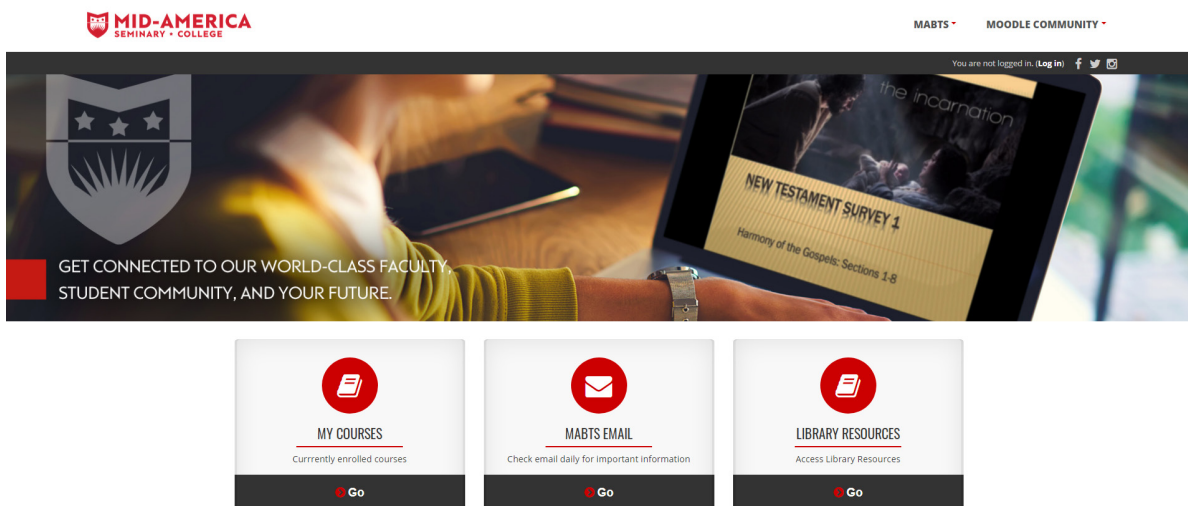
MID-AMERICA
SEMINARY • COLLEGE

MABTS

MOODLE COMMUNITY

You are not logged in. (Log in)

the incarnation

NEW TESTAMENT SURVEY 1

Harmony of the Gospels: Sections 1-8

GET CONNECTED TO OUR WORLD-CLASS FACULTY, STUDENT COMMUNITY, AND YOUR FUTURE.

MY COURSES
Currrently enrolled courses
Go

MABTS EMAIL
Check email daily for important information
Go

LIBRARY RESOURCES
Access Library Resources
Go